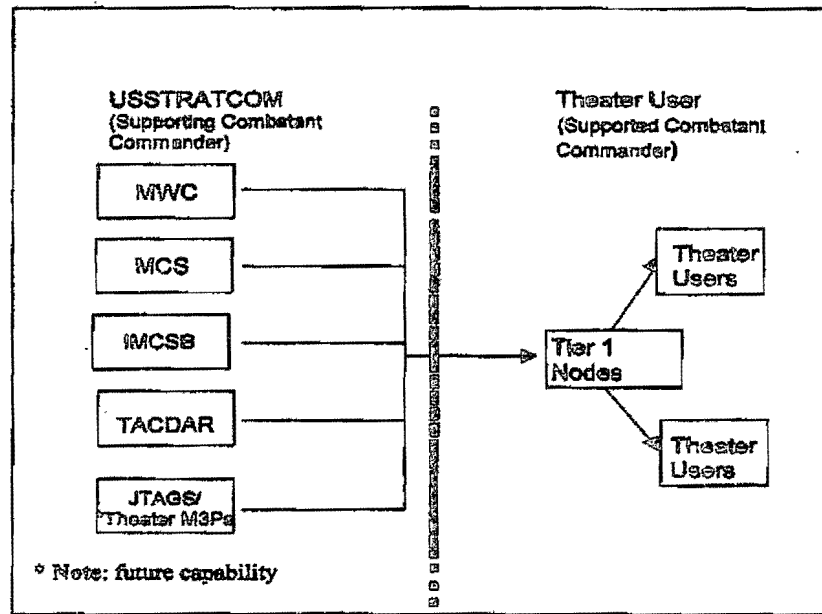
USSTRATCOM
(Supporting Combatant Commander)

MWC

MCS

IMCSB

TACDAR

JTAGS/
*Theater M3Ps

* Note: future capability

Theater User
(Supported Combatant Commander)

Tier 1 Nodes

Theater Users

Theater Users